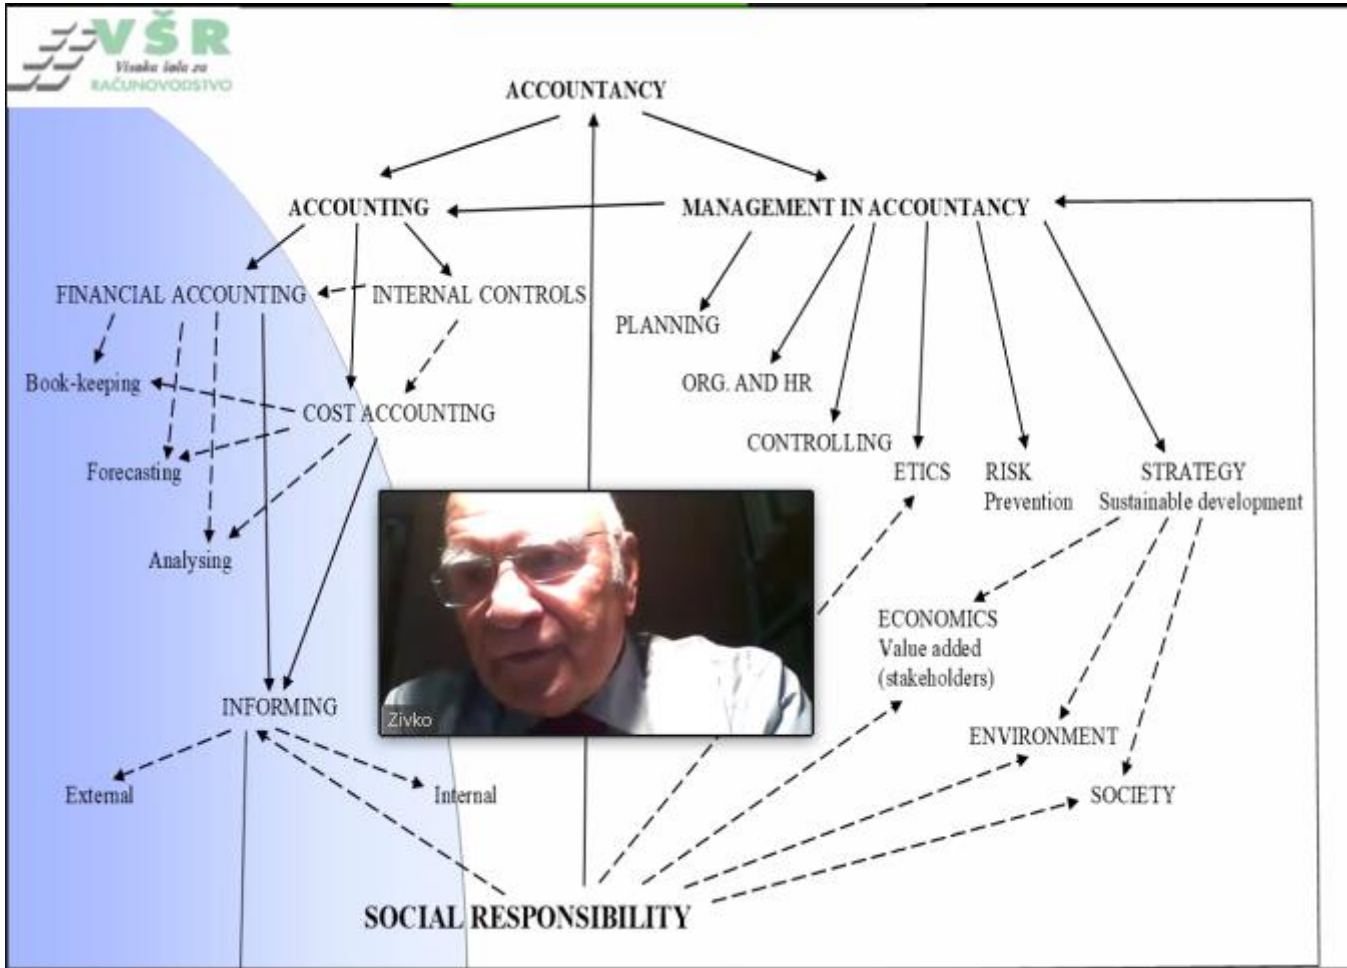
VŠR
Visoka šola za
RAČUNOVODSTVO

ACCOUNTANCY

ACCOUNTING

MANAGEMENT IN ACCOUNTANCY

FINANCIAL ACCOUNTING

INTERNAL CONTROLS

PLANNING

ORG. AND HR

CONTROLLING

ETICS

RISK
Prevention

STRATEGY
Sustainable development

Book-keeping

COST ACCOUNTING

Forecasting

Analysing

ECONOMICS
Value added
(stakeholders)

ENVIRONMENT

SOCIETY

INFORMING

External

Internal

Zivko

SOCIAL RESPONSIBILITY